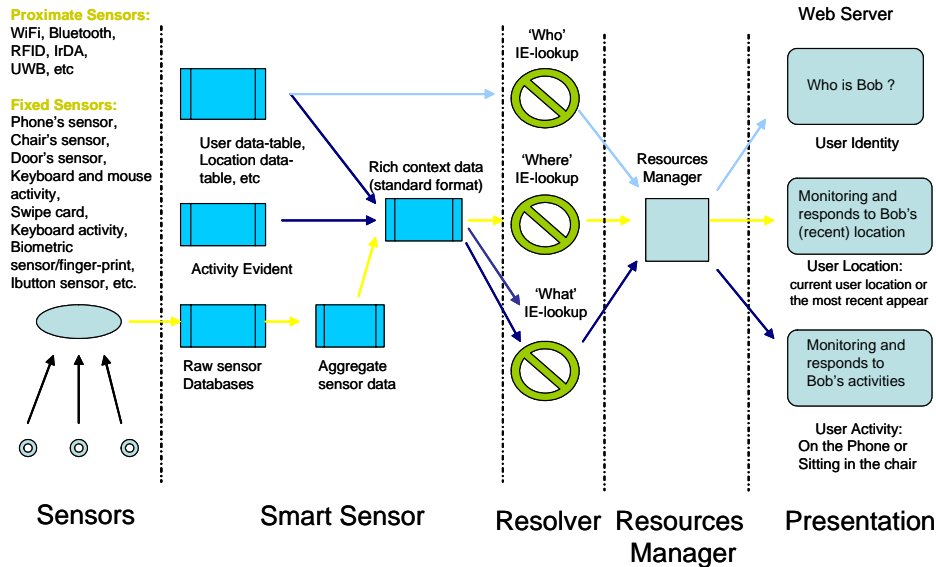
Proximate Sensors:
WiFi, Bluetooth, RFID, IrDA, UWB, etc

Fixed Sensors:
Phone's sensor, Chair's sensor, Door's sensor, Keyboard and mouse activity, Swipe card, Keyboard activity, Biometric sensor/finger-print, Ibutton sensor, etc.

User data-table, Location data-table, etc

Activity Evident

Raw sensor Databases

Aggregate sensor data

Rich context data (standard format)

'Who' IE-lookup

'Where' IE-lookup

'What' IE-lookup

Resources Manager

Web Server

Who is Bob ?

User Identity

Monitoring and responds to Bob's (recent) location

User Location: current user location or the most recent appear

Monitoring and responds to Bob's activities

User Activity: On the Phone or Sitting in the chair

Sensors

Smart Sensor

Resolver

Resources Manager

Presentation